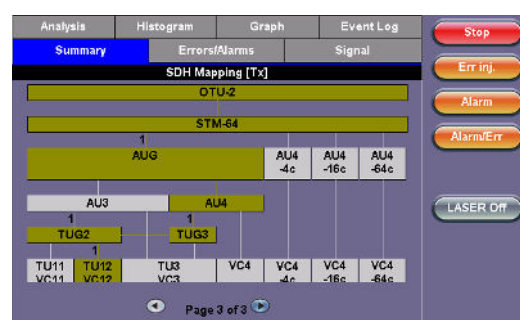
Analysis | Histogram | Graph | Event Log

Summary | Errors/Alarms | Signal

SDH Mapping [Tx]

OTU-2

STM-64

1

AUG

AU4 -4c

AU4 -16c

AU4 -64c

AU3

AU4

1

1

TUG2

TUG3

1

TU11 VC11

TU12 VC12

TU3 VC3

VC4

VC4 -4c

VC4 -16c

VC4 -64c

Page 3 of 3

Stop

Err inj.

Alarm

Alarm/Err

LASER Off